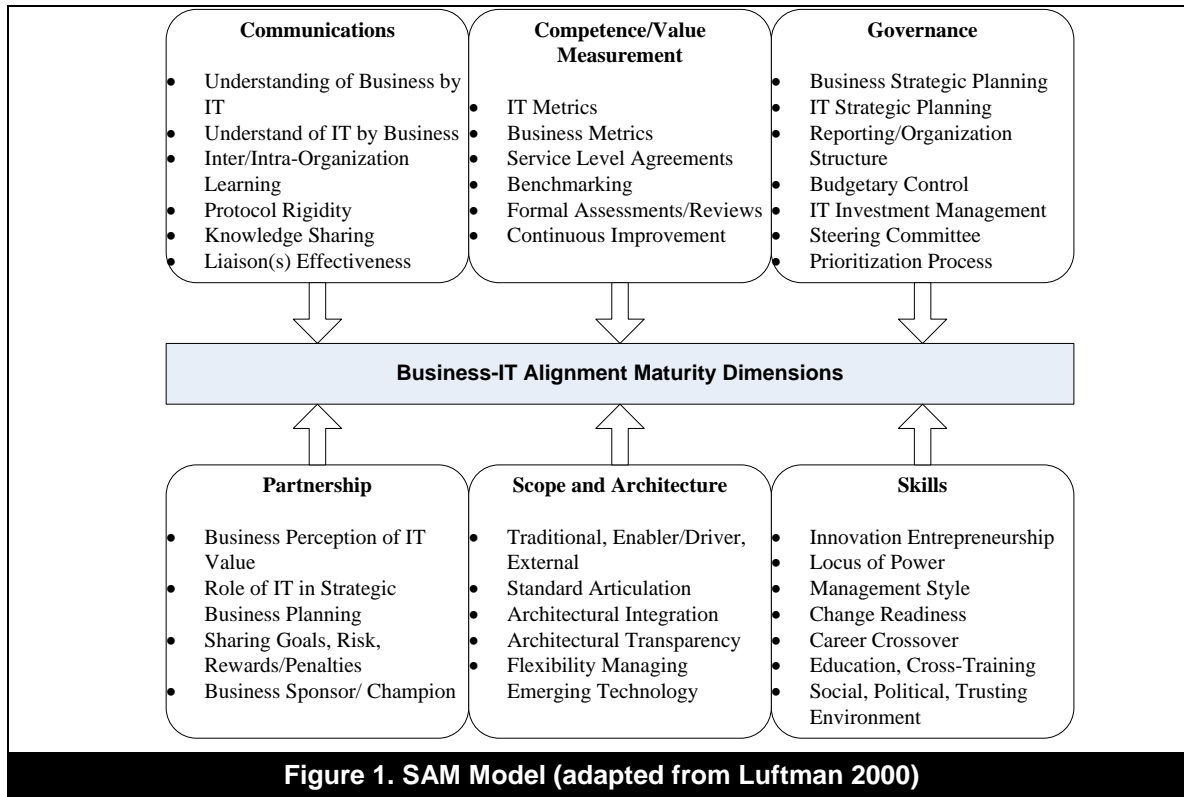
**Communications**

- Understanding of Business by IT
- Understand of IT by Business
- Inter/Intra-Organization Learning
- Protocol Rigidity
- Knowledge Sharing
- Liaison(s) Effectiveness

**Competence/Value Measurement**

- IT Metrics
- Business Metrics
- Service Level Agreements
- Benchmarking
- Formal Assessments/Reviews
- Continuous Improvement

**Governance**

- Business Strategic Planning
- IT Strategic Planning
- Reporting/Organization Structure
- Budgetary Control
- IT Investment Management
- Steering Committee
- Prioritization Process

**Business-IT Alignment Maturity Dimensions**

**Partnership**

- Business Perception of IT Value
- Role of IT in Strategic Business Planning
- Sharing Goals, Risk, Rewards/Penalties
- Business Sponsor/ Champion

**Scope and Architecture**

- Traditional, Enabler/Driver, External
- Standard Articulation
- Architectural Integration
- Architectural Transparency
- Flexibility Managing Emerging Technology

**Skills**

- Innovation Entrepreneurship
- Locus of Power
- Management Style
- Change Readiness
- Career Crossover
- Education, Cross-Training
- Social, Political, Trusting Environment

**Figure 1. SAM Model (adapted from Luftman 2000)**